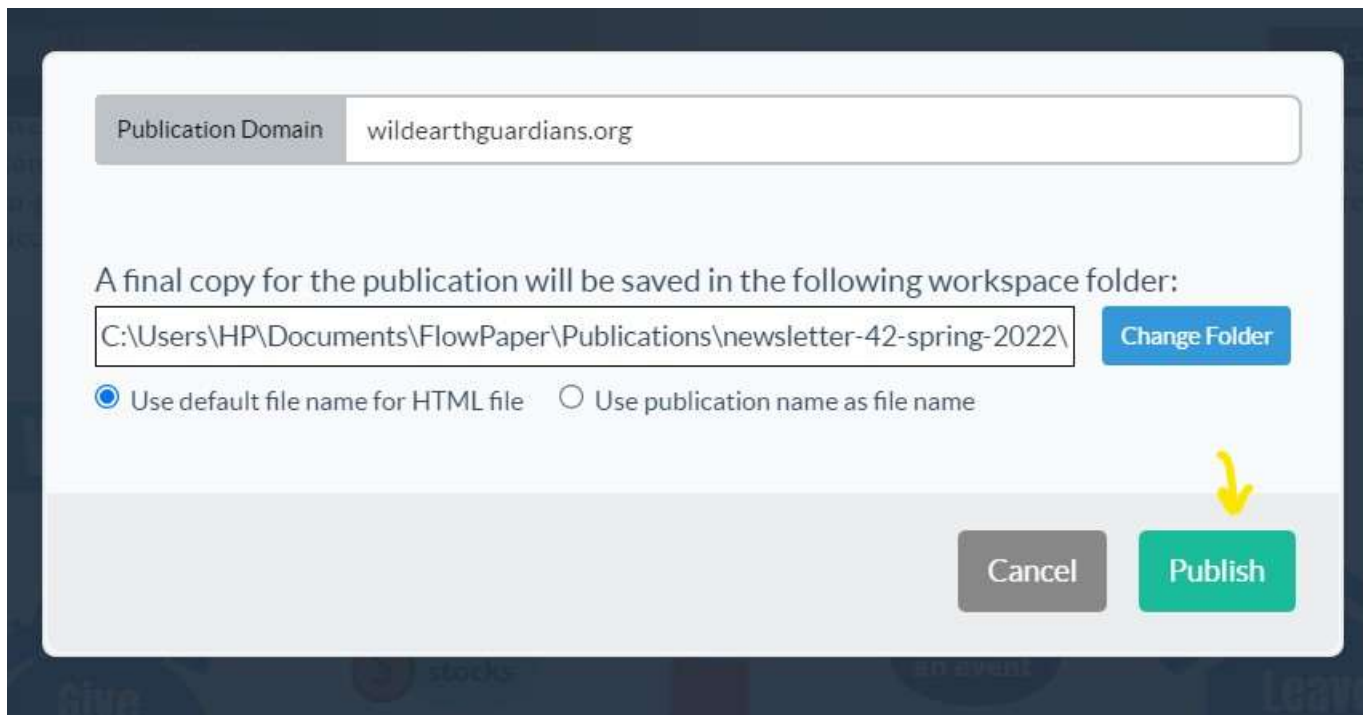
Publication Domain wildearthguardians.org

A final copy for the publication will be saved in the following workspace folder:

C:\Users\HP\Documents\FlowPaper\Publications\newsletter-42-spring-2022\

Change Folder

Use default file name for HTML file

Use publication name as file name

Cancel

Publish

stocks

an event

Give

Leave